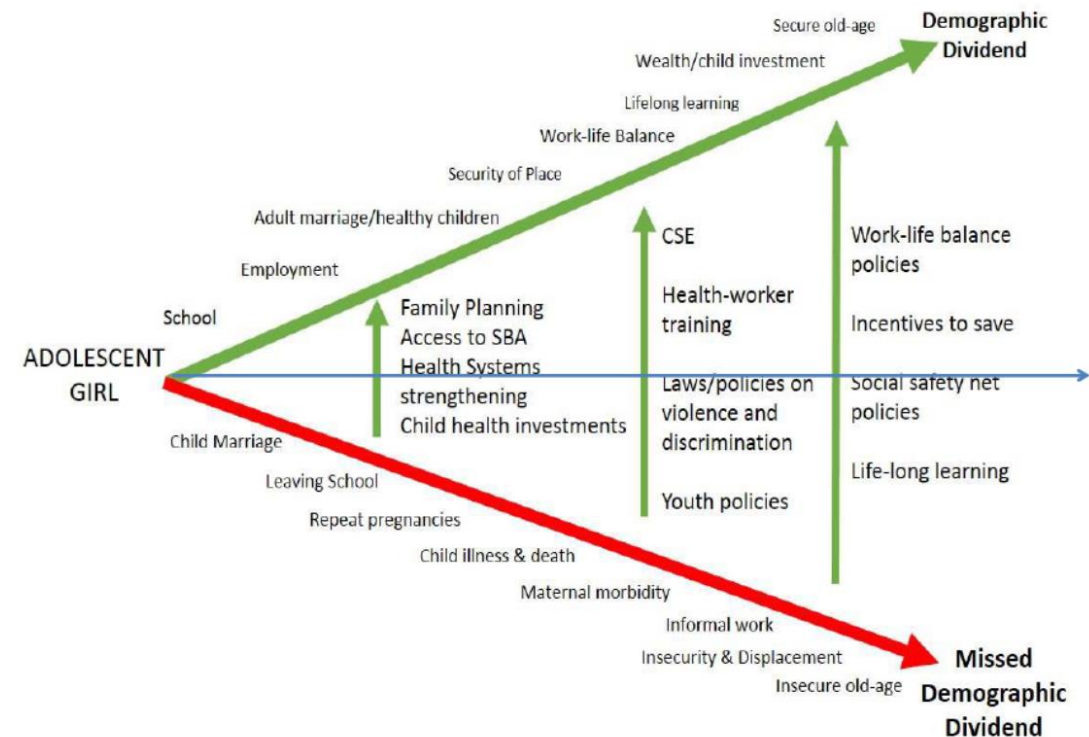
ADOLESCENT GIRL

School

Employment

Adult marriage/healthy children

Security of Place

Work-life Balance

Lifelong learning

Wealth/child investment

Secure old-age

Demographic Dividend

Family Planning
Access to SBA
Health Systems strengthening
Child health investments

CSE

Health-worker training

Laws/policies on violence and discrimination

Youth policies

Work-life balance policies

Incentives to save

Social safety net policies

Life-long learning

Child Marriage

Leaving School

Repeat pregnancies

Child illness & death

Maternal morbidity

Informal work

Insecurity & Displacement

Insecure old-age

Missed Demographic Dividend